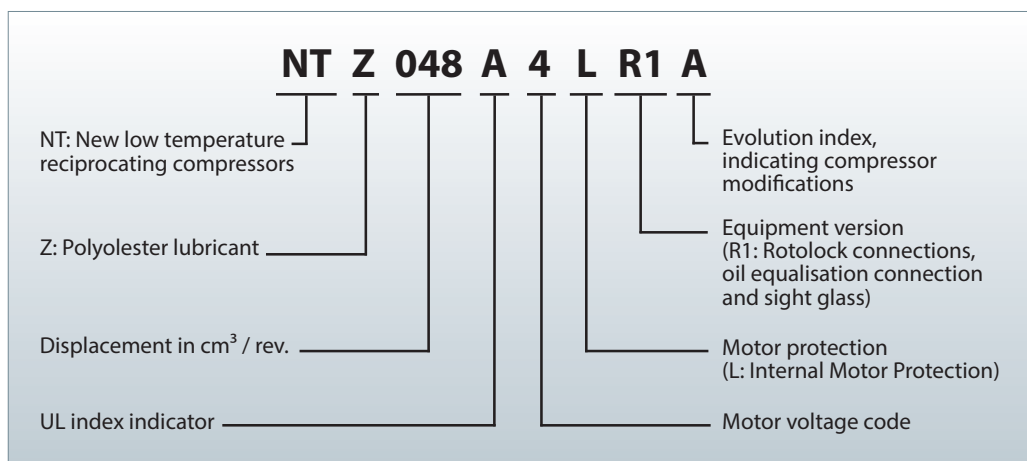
NT Z 048 A 4 L R1 A

NT: New low temperature reciprocating compressors

Z: Polyolester lubricant

Displacement in $cm^3$ / rev.

UL index indicator

Evolution index, indicating compressor modifications

Equipment version (R1: Rotolock connections, oil equalisation connection and sight glass)

Motor protection (L: Internal Motor Protection)

Motor voltage code